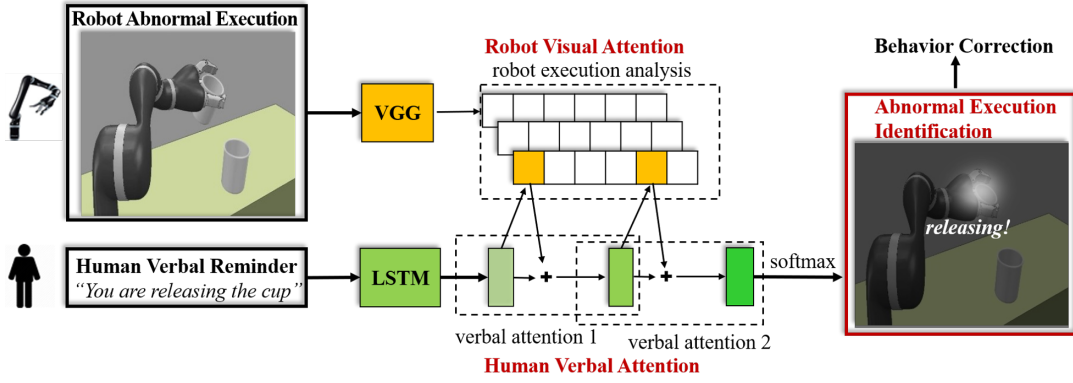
Robot Abnormal Execution

VGG

Robot Visual Attention
robot execution analysis

Behavior Correction

Abnormal Execution Identification

releasing!

Human Verbal Reminder
"You are releasing the cup"

LSTM

+

+

softmax

verbal attention 1

verbal attention 2

Human Verbal Attention